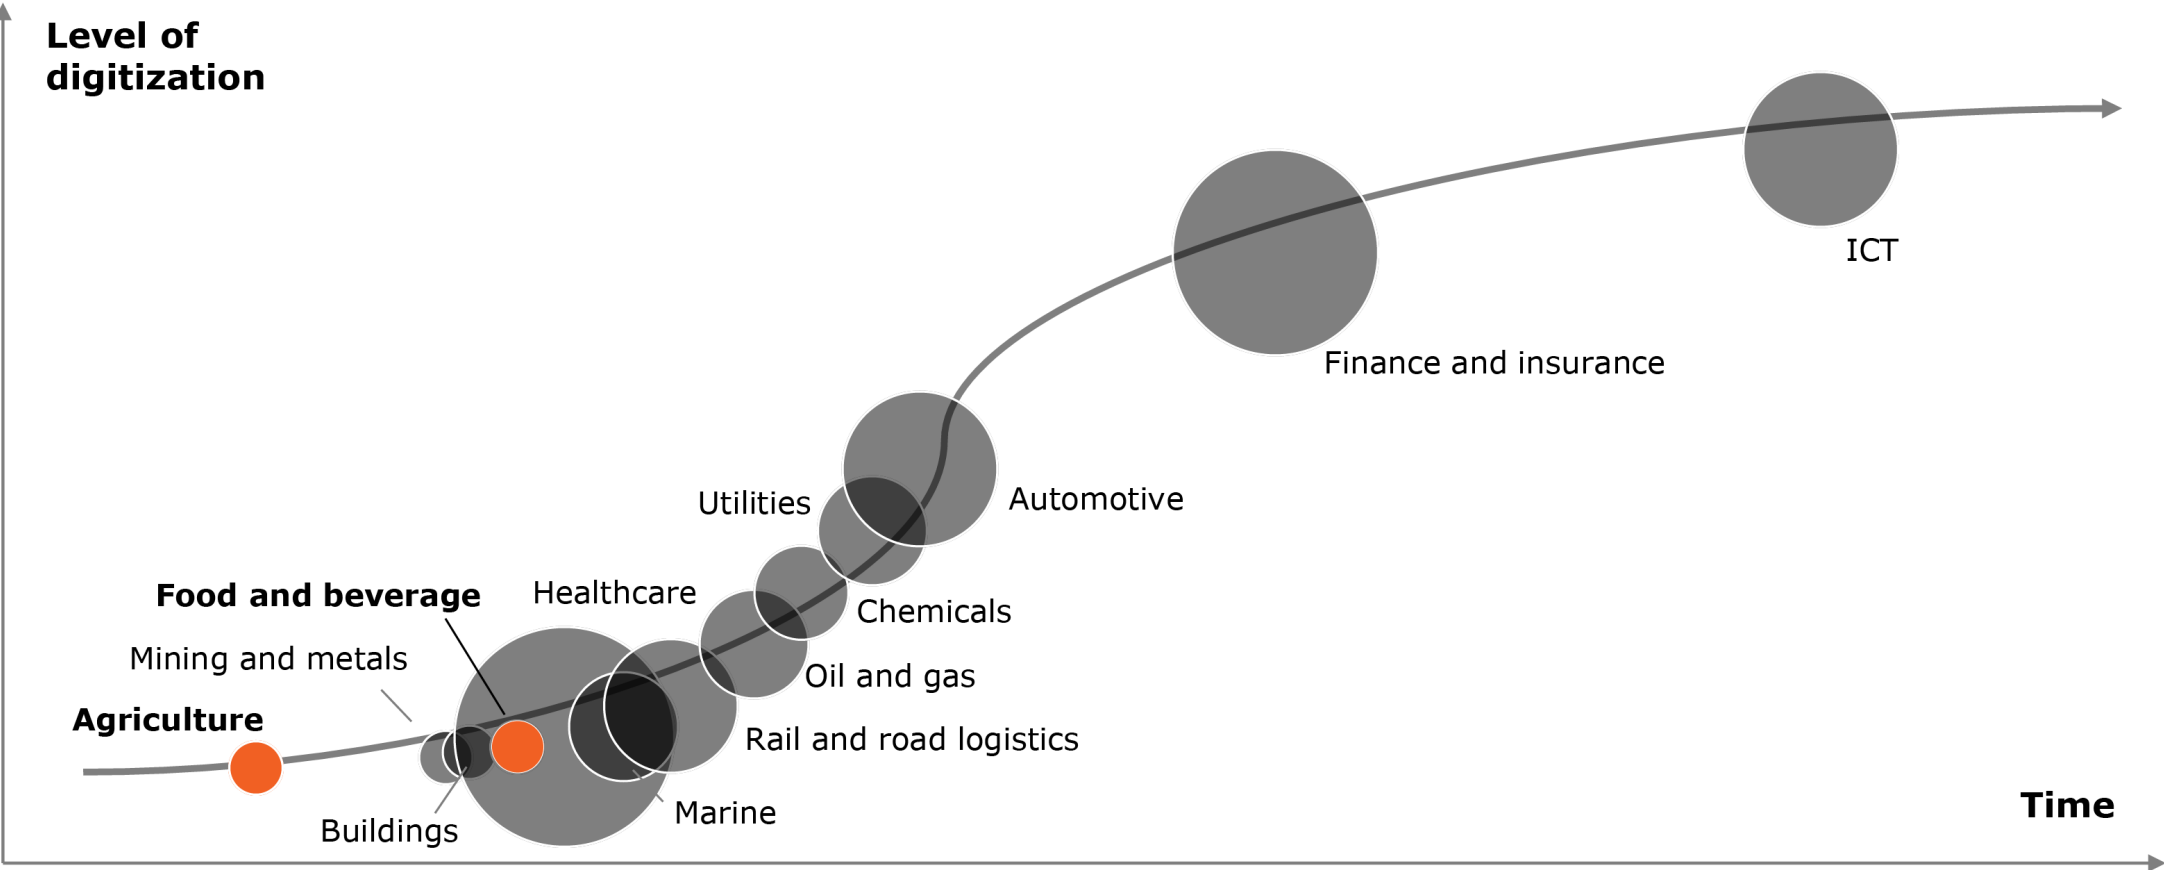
Level of digitization

ICT

Finance and insurance

Automotive

Utilities

Chemicals

Healthcare

Food and beverage

Oil and gas

Mining and metals

Rail and road logistics

Agriculture

Marine

Buildings

Time